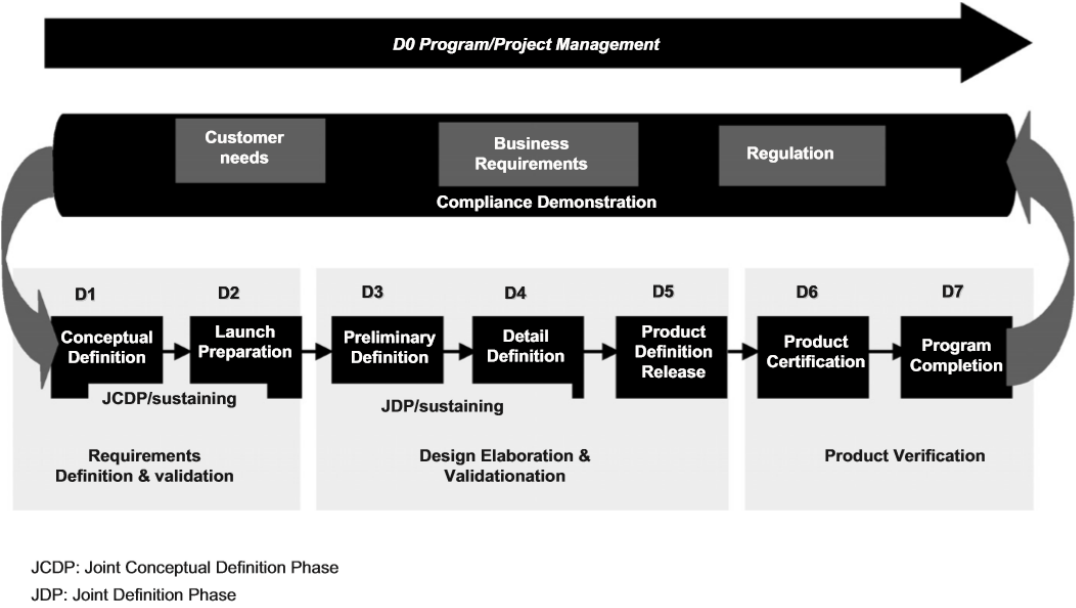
D0 Program/Project Management

Customer needs

Business Requirements

Regulation

Compliance Demonstration

D1

D2

D3

D4

D5

D6

D7

Conceptual Definition

Launch Preparation

Preliminary Definition

Detail Definition

Product Definition Release

Product Certification

Program Completion

JCDP/sustaining

JDP/sustaining

Requirements Definition & validation

Design Elaboration & Validationation

Product Verification

JCDP: Joint Conceptual Definition Phase
JDP: Joint Definition Phase